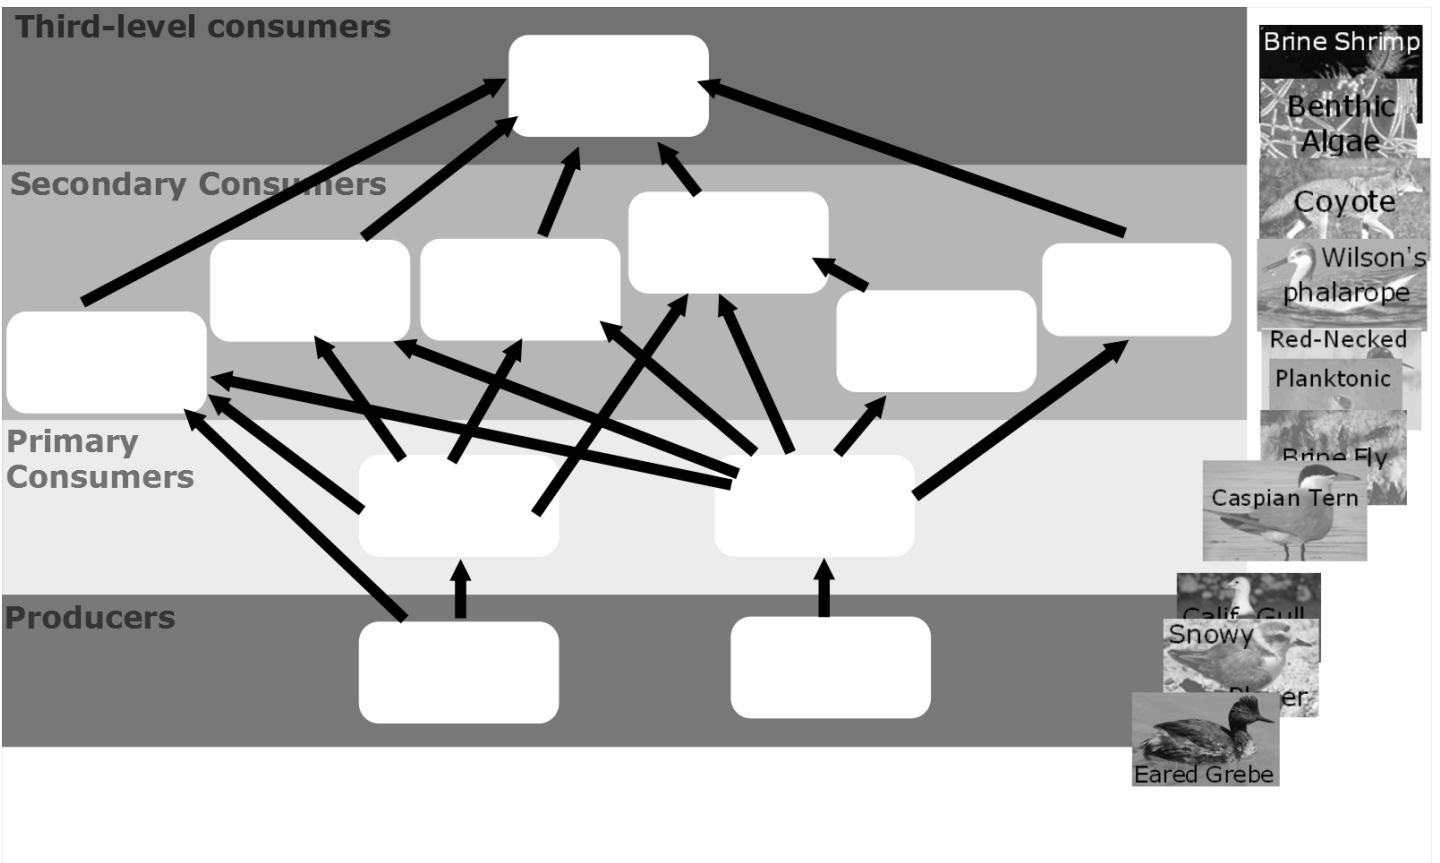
Third-level consumers

Secondary Consumers

Primary Consumers

Producers

Brine Shrimp

Benthic Algae

Coyote

Wilson's phalarope

Red-Necked

Planktonic

Brine Fly

Caspian Tern

Calif. Gull

Snowy Plover

Eared Grebe